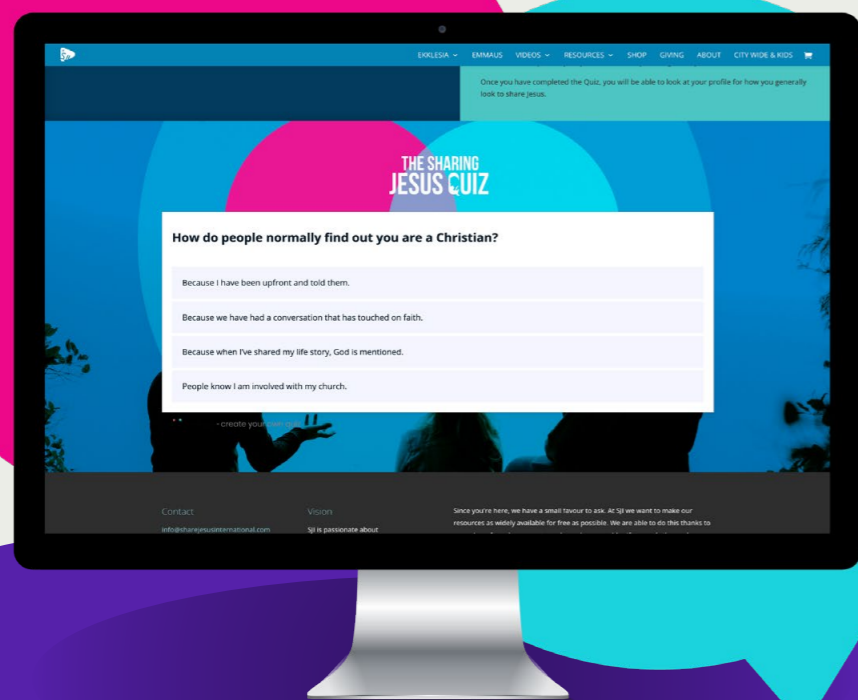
EKKLESIA ⌄ EMMAUS VIDEOS ⌄ RESOURCES ⌄ SHOP GIVING ABOUT CITY WIDE & KIDS

Once you have completed the Quiz, you will be able to look at your profile for how you generally look to share Jesus.

THE SHARING JESUS QUIZ

How do people normally find out you are a Christian?

Because I have been upfront and told them.

Because we have had a conversation that has touched on faith.

Because when I've shared my life story, God is mentioned.

People know I am involved with my church.

- create your own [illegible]

Contact

info@sharejesusinternational.com

Vision

SJI is passionate about

Since you're here, we have a small favour to ask. At SJI we want to make our resources as widely available for free as possible. We are able to do this thanks to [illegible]